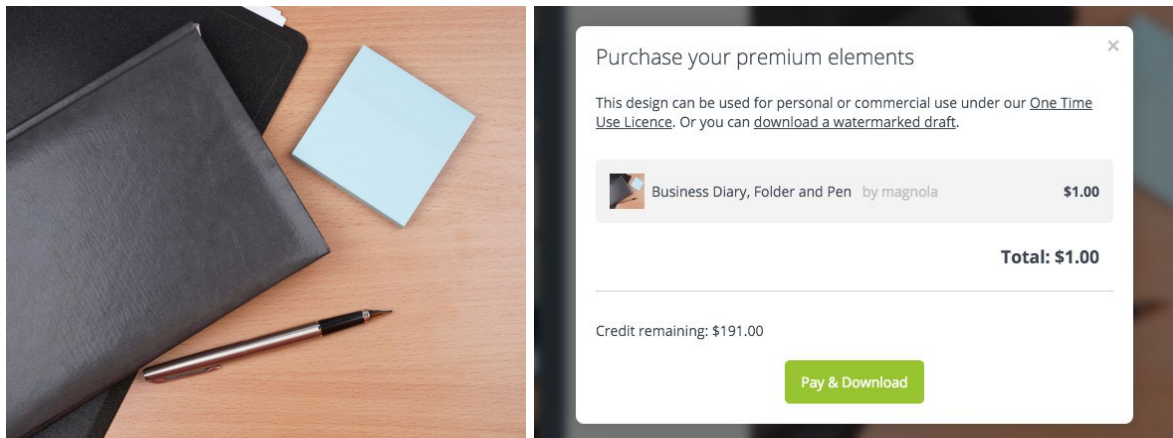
Purchase your premium elements

×

This design can be used for personal or commercial use under our One Time Use Licence. Or you can download a watermarked draft.

Business Diary, Folder and Pen by magnola $1.00

Total: $1.00

Credit remaining: $191.00

Pay & Download